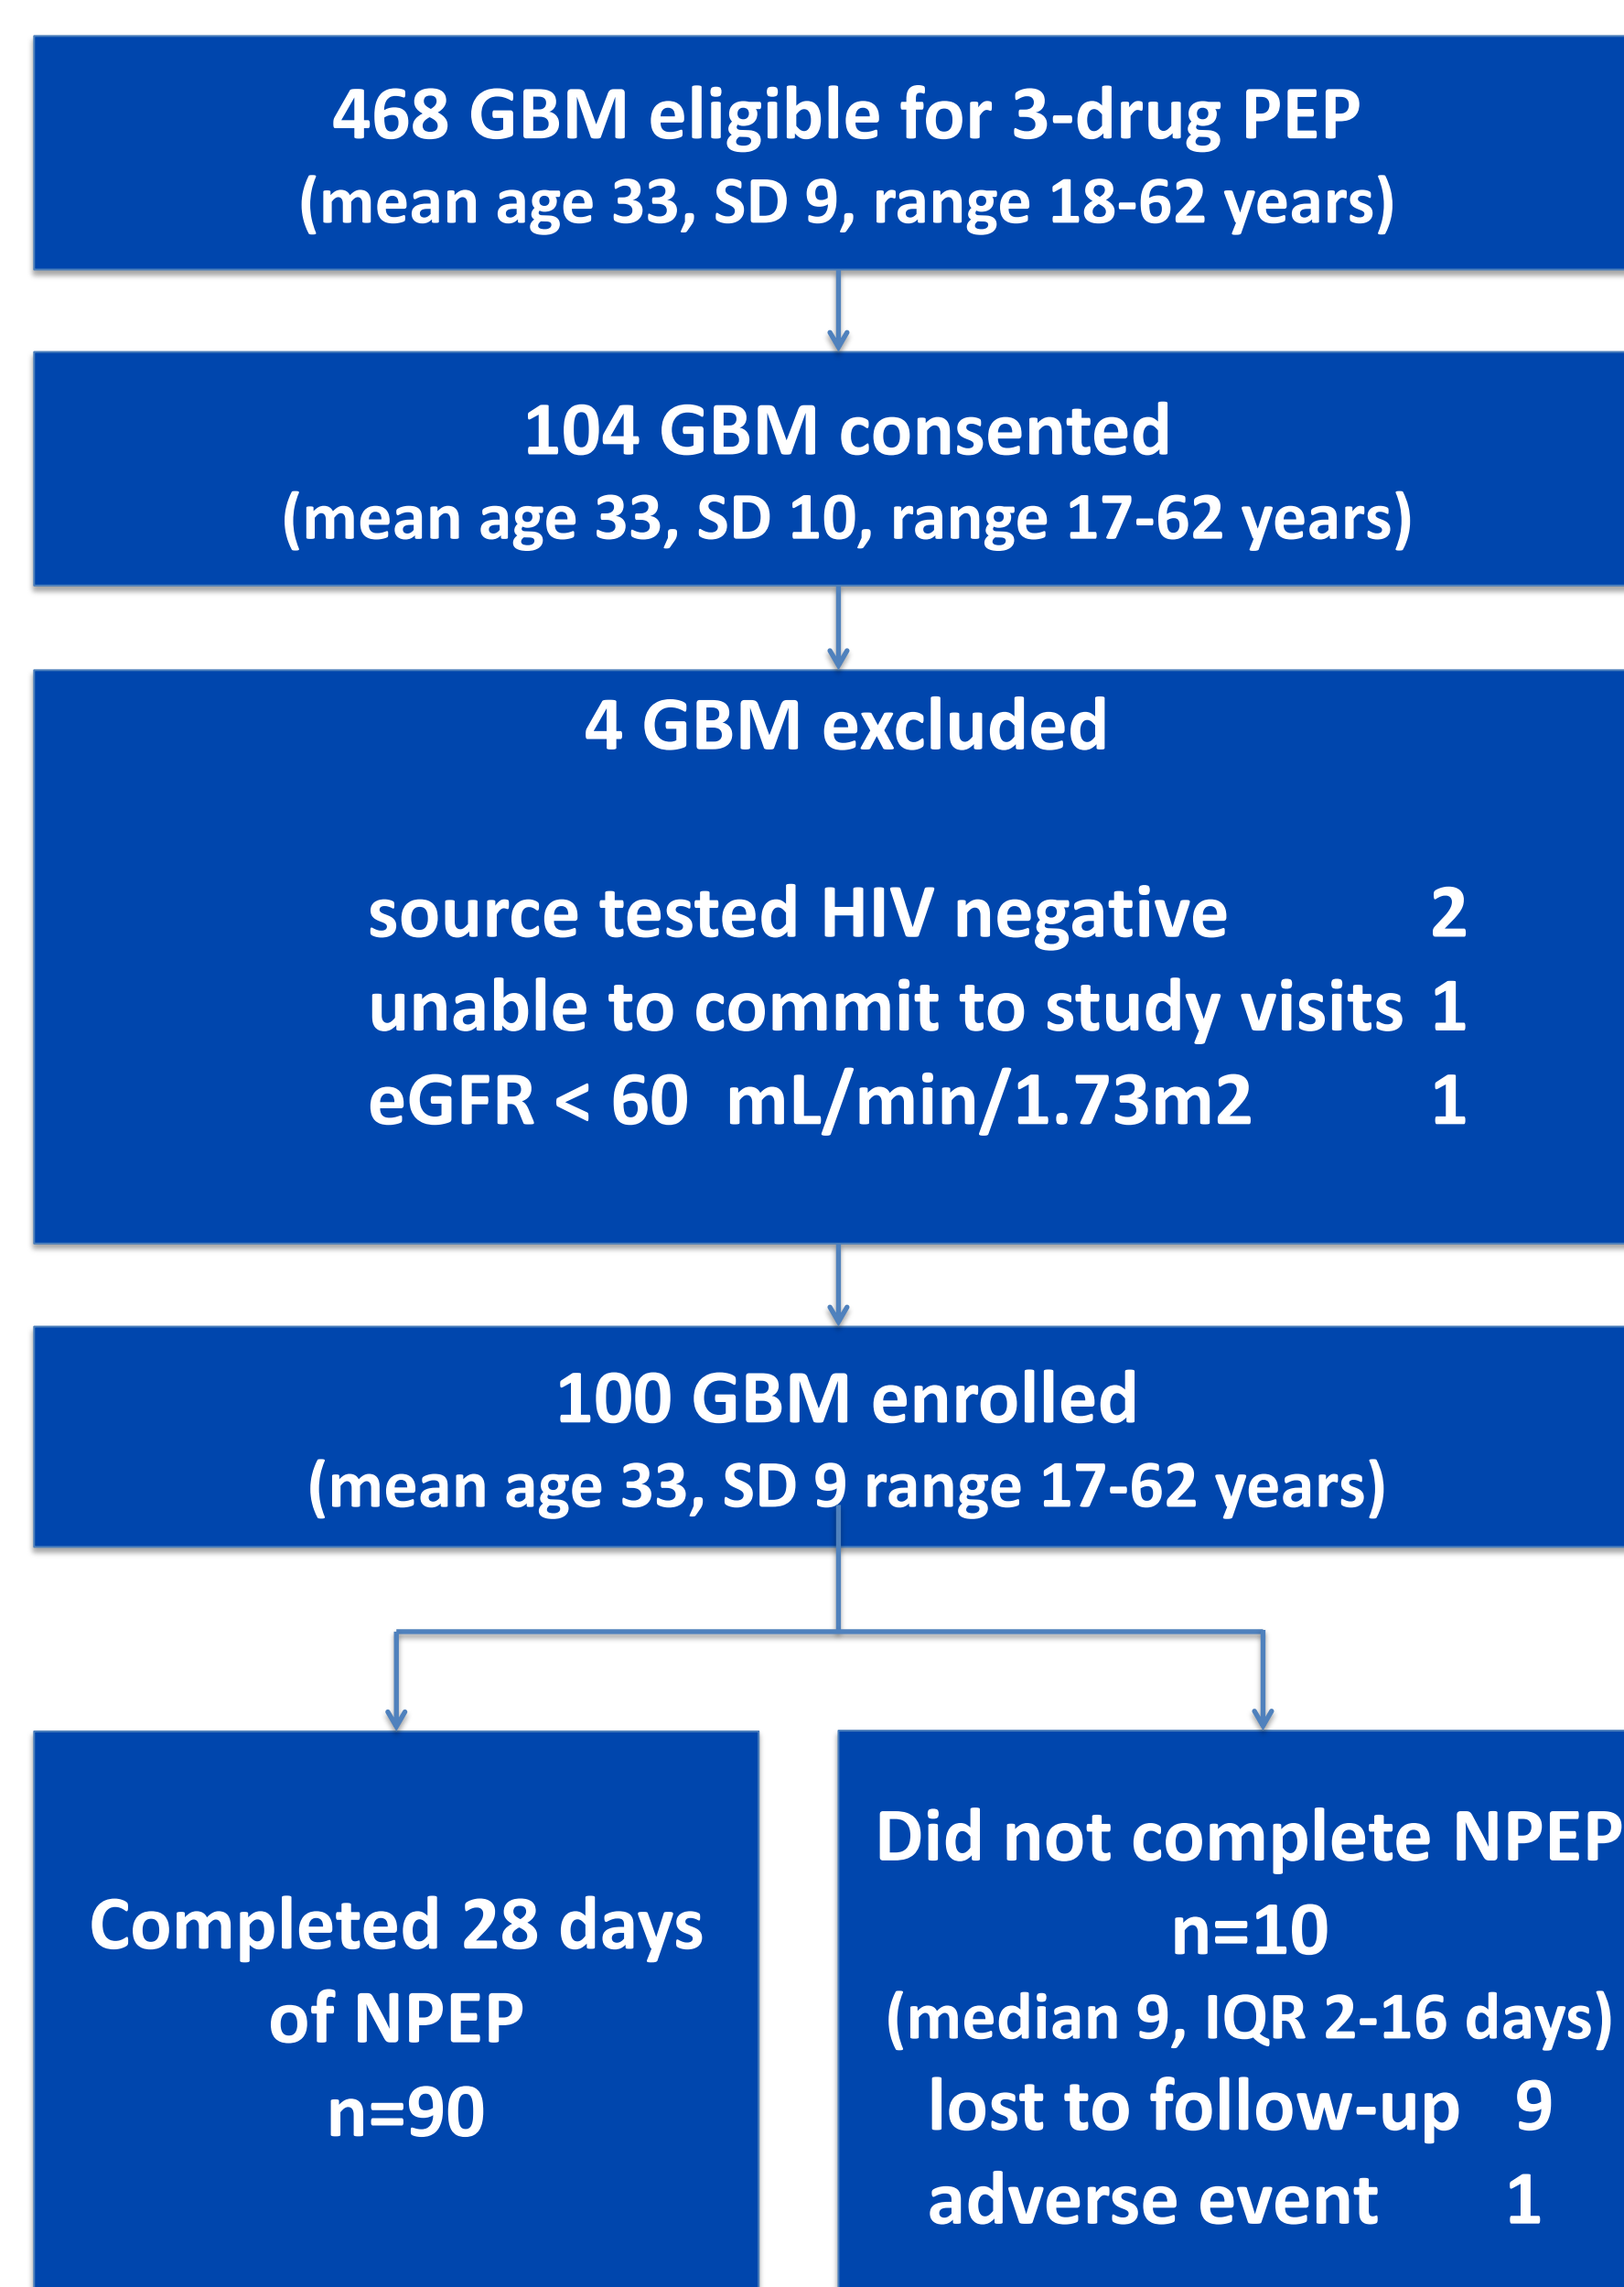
468 GBM eligible for 3-drug PEP
(mean age 33, SD 9, range 18-62 years)

104 GBM consented
(mean age 33, SD 10, range 17-62 years)

4 GBM excluded

source tested HIV negative 2
unable to commit to study visits 1
eGFR < 60 mL/min/1.73m2 1

100 GBM enrolled
(mean age 33, SD 9 range 17-62 years)

Completed 28 days of NPEP
n=90

Did not complete NPEP
n=10
(median 9, IQR 2-16 days)
lost to follow-up 9
adverse event 1